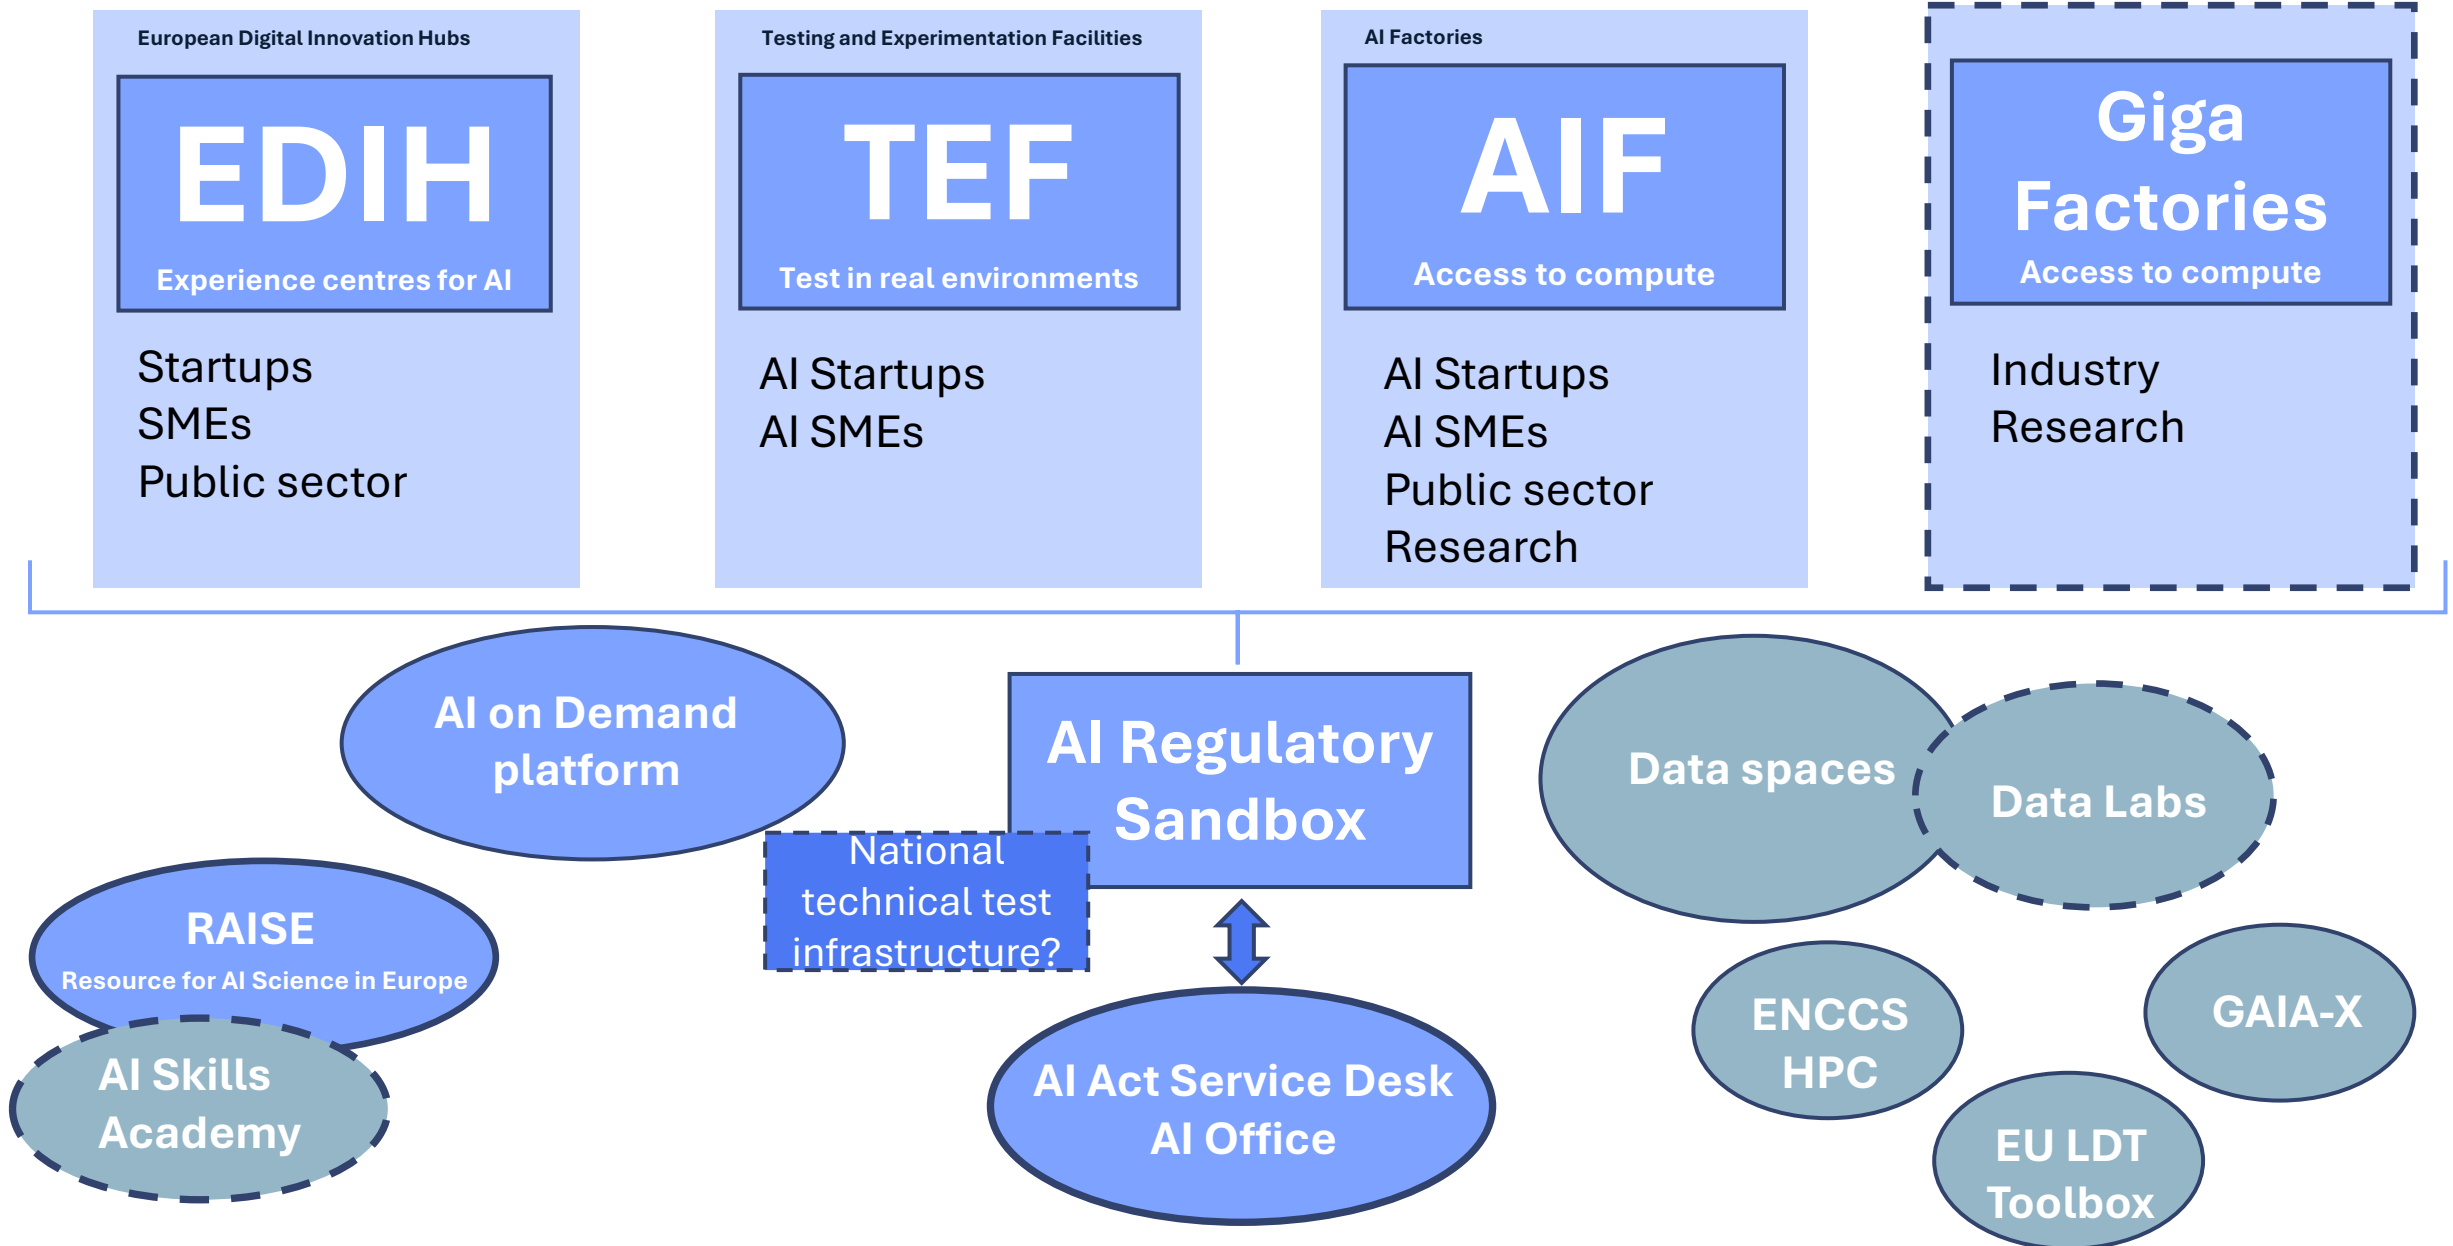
European Digital Innovation Hubs

EDIH

Experience centres for AI

Startups
SMEs
Public sector

Testing and Experimentation Facilities

TEF

Test in real environments

AI Startups
AI SMEs

AI Factories

AIF

Access to compute

AI Startups
AI SMEs
Public sector
Research

Giga Factories

Access to compute

Industry
Research

AI on Demand platform

AI Regulatory Sandbox

National technical test infrastructure?

Data spaces

Data Labs

RAISE

Resource for AI Science in Europe

AI Skills Academy

AI Act Service Desk
AI Office

ENCCS
HPC

GAIA-X

EU LDT
Toolbox